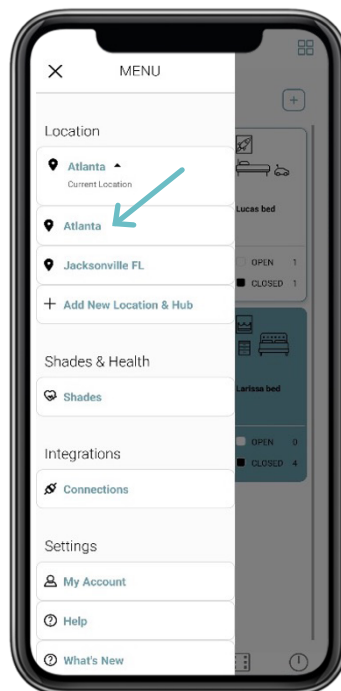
MENU

Location

Atlanta
Current Location

Atlanta

Jacksonville FL

+ Add New Location & Hub

Shades & Health

Shades

Integrations

Connections

Settings

My Account

Help

What's New

Lucas bed

OPEN 1
CLOSED 1

Larissa bed

OPEN 0
CLOSED 4